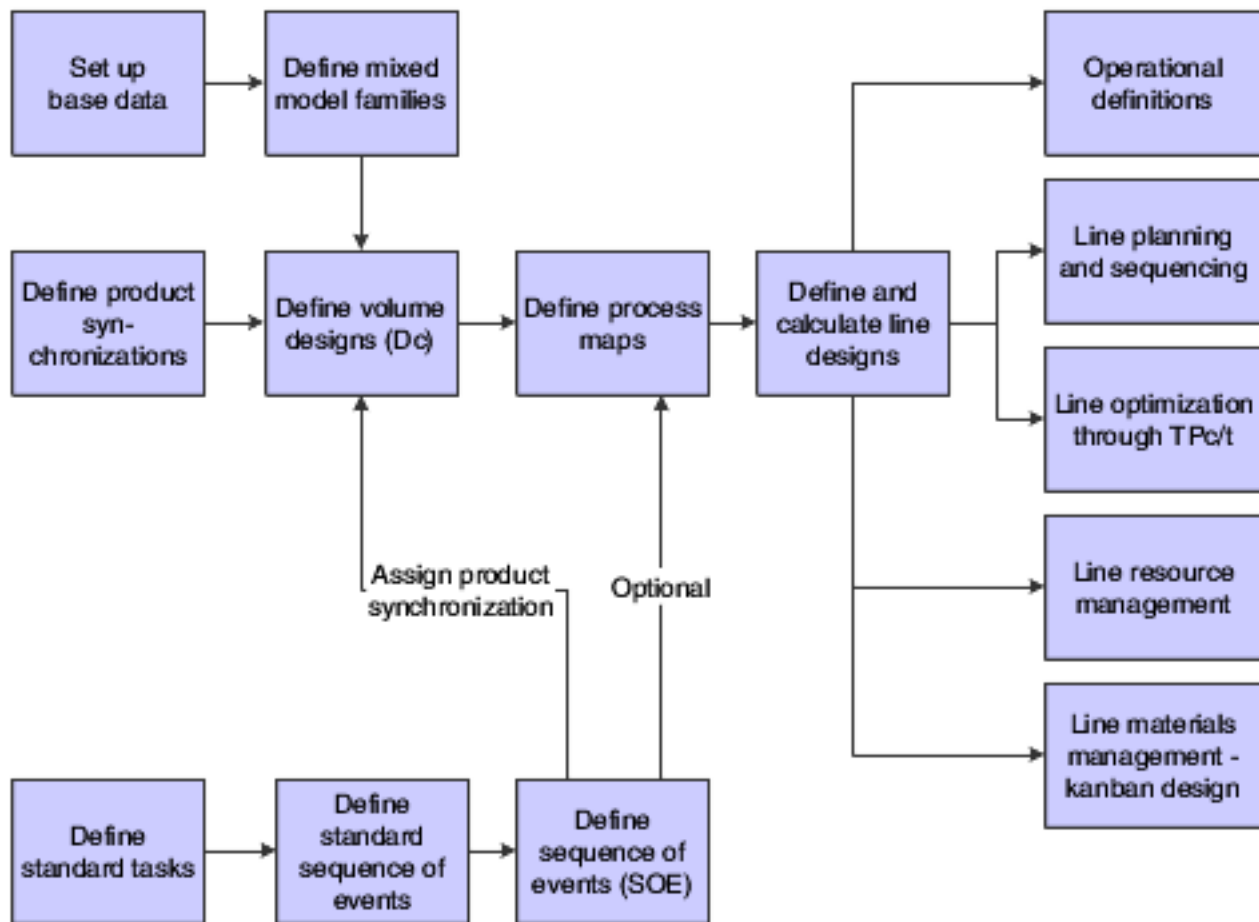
Set up base data

Define mixed model families

Operational definitions

Define product syn-chronizations

Define volume designs (Dc)

Define process maps

Define and calculate line designs

Line planning and sequencing

Line optimization through TPc/t

Assign product synchronization

Optional

Line resource management

Line materials management - kanban design

Define standard tasks

Define standard sequence of events

Define sequence of events (SOE)